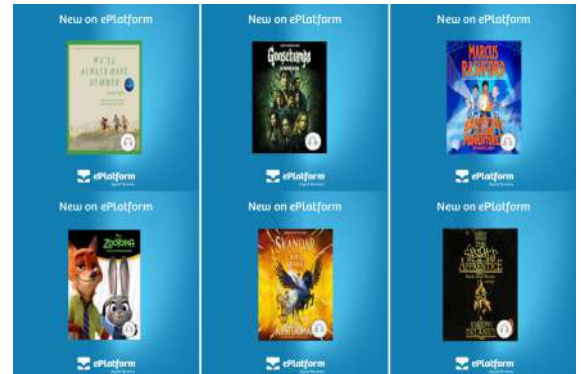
New on ePlatform

WE'LL ALWAYS HAVE SUMMER

ePlatform

New on ePlatform

Goosebumps

ePlatform

New on ePlatform

MARCUS RASHFORD

ADVENTURE

ePlatform

New on ePlatform

Zootopia

ePlatform

New on ePlatform

SKANDAR

ePlatform

New on ePlatform

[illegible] APPRENTICE

JOSEPH DELANEY

ePlatform